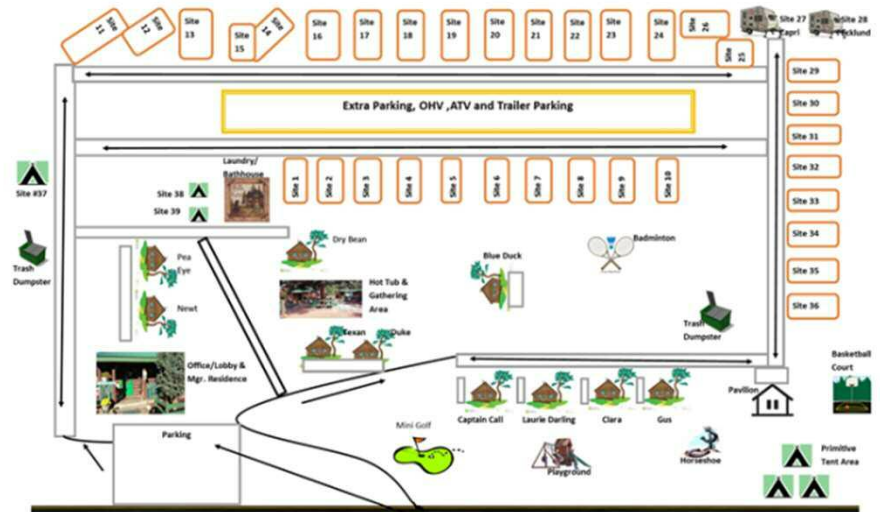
Site 11
Site 12
Site 13
Site 15
Site 14
Site 16
Site 17
Site 18
Site 19
Site 20
Site 21
Site 22
Site 23
Site 24
Site 26
Site 25
Site 27 Capri
Site 28 Fecklund
Site 29
Site 30
Site 31
Site 32
Site 33
Site 34
Site 35
Site 36

Extra Parking, OHV ,ATV and Trailer Parking

Laundry/ Bathhouse
Site 38
Site 39
Site 1
Site 2
Site 3
Site 4
Site 5
Site 6
Site 7
Site 8
Site 9
Site 10

Site #37
Trash Dumpster

Pea Eye
Newt
Dry Bean
Hot Tub & Gathering Area
Texan
Duke
Blue Duck
Badminton
Trash Dumpster
Office/Lobby & Mgr. Residence
Basketball Court
Pavilion
Captain Call
Laurie Darling
Clara
Gus
Parking
Mini Golf
Playground
Horseshoe
Primitive Tent Area